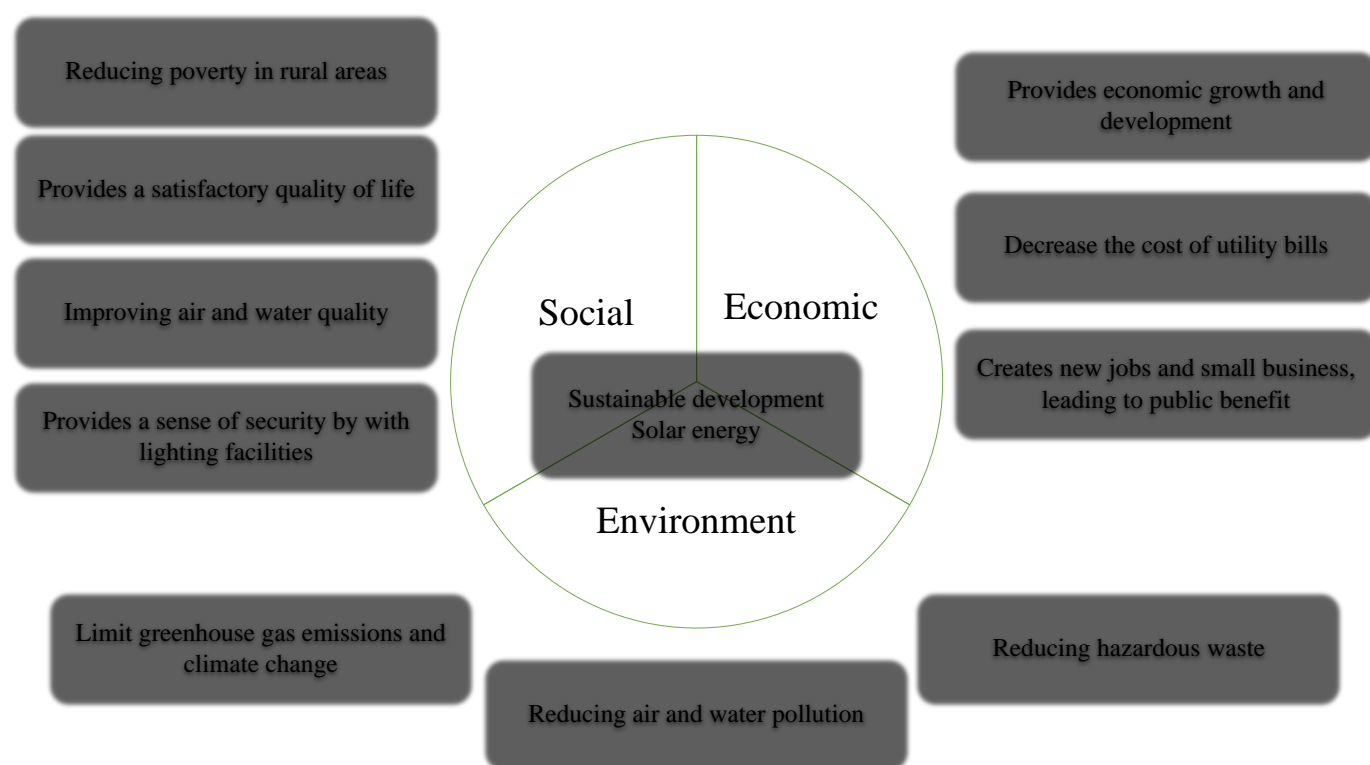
Reducing poverty in rural areas

Provides a satisfactory quality of life

Improving air and water quality

Provides a sense of security by with lighting facilities

Provides economic growth and development

Decrease the cost of utility bills

Creates new jobs and small business, leading to public benefit

Social

Economic

Sustainable development
Solar energy

Environment

Limit greenhouse gas emissions and climate change

Reducing air and water pollution

Reducing hazardous waste